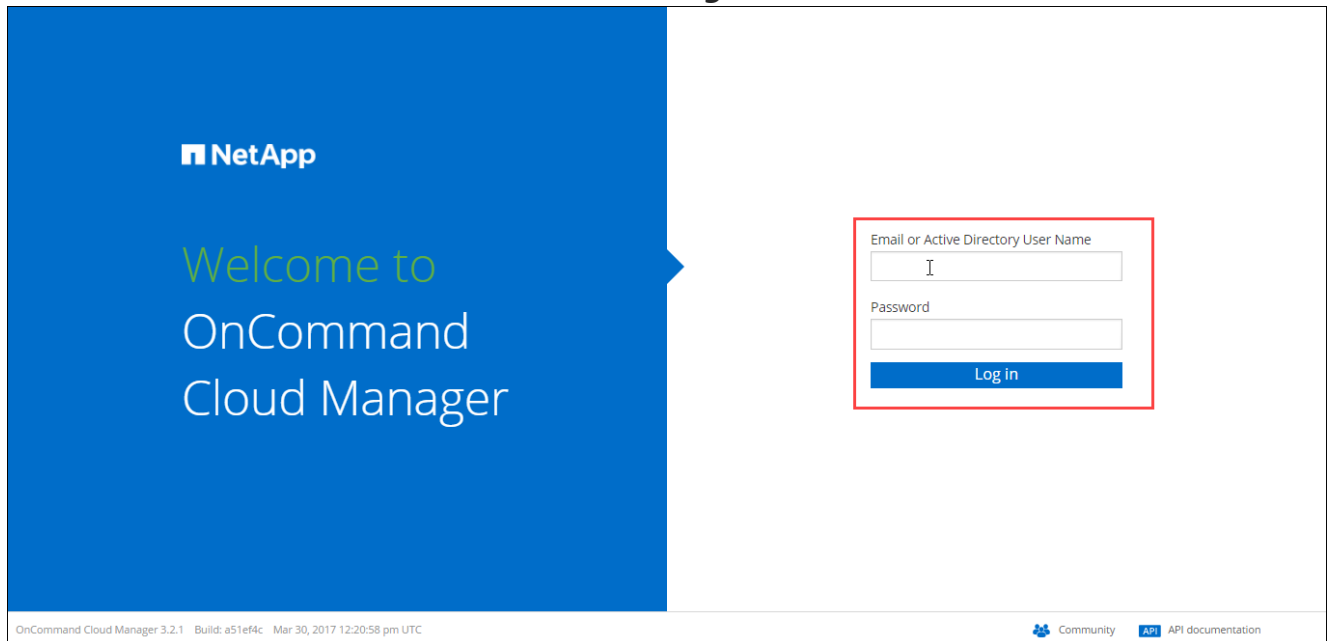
NetApp

Welcome to
OnCommand
Cloud Manager

Email or Active Directory User Name

Password

Log in

OnCommand Cloud Manager 3.2.1 Build: a51ef4c Mar 30, 2017 12:20:58 pm UTC

Community API API documentation